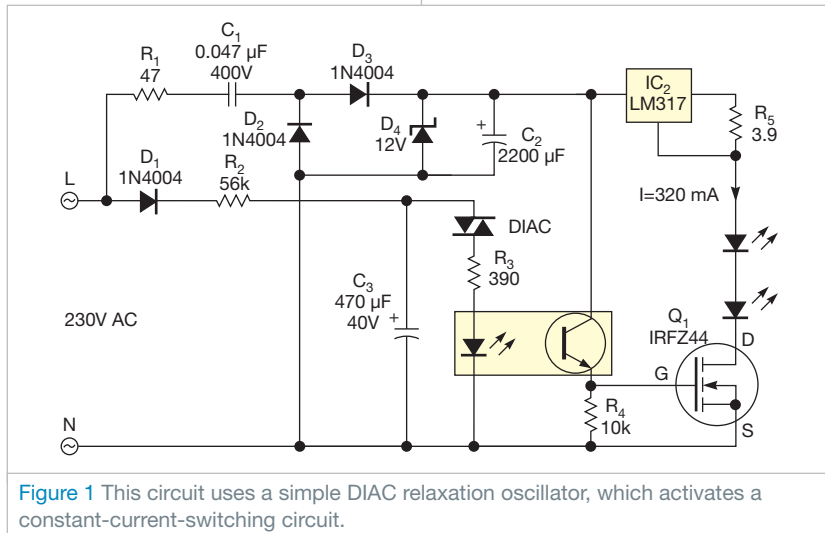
$C_1$
0.047 µF
400V

$R_1$
47

$D_3$
1N4004

$IC_2$
LM317

$R_5$
3.9

$D_2$
1N4004

$D_4$
12V

$C_2$
2200 µF

L

$D_1$
1N4004

$R_2$
56k

I=320 mA

DIAC

$R_3$
390

$C_3$
470 µF
40V

230V AC

$Q_1$
IRFZ44

D

G

N

$R_4$
10k

S

Figure 1 This circuit uses a simple DIAC relaxation oscillator, which activates a constant-current-switching circuit.